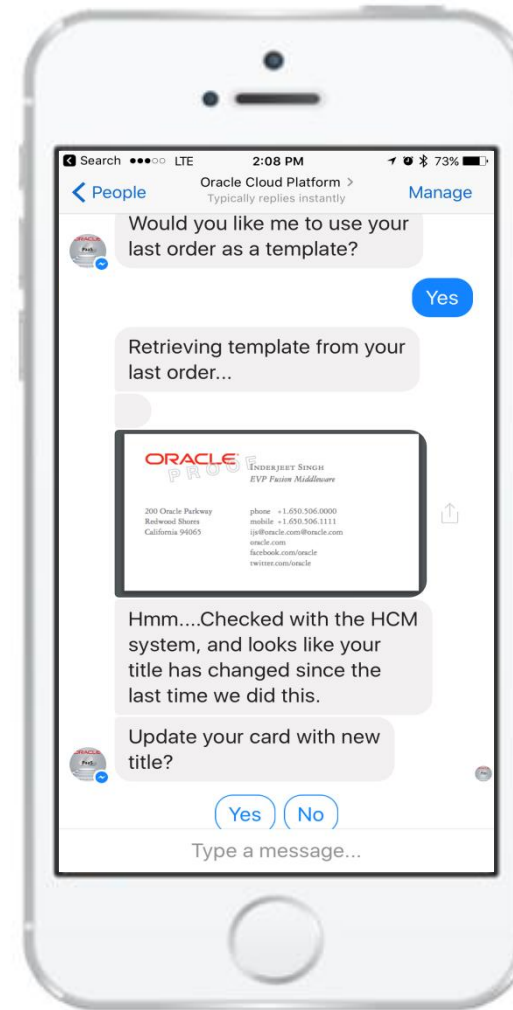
Search ●●●○○ LTE 2:08 PM 73%

People

Oracle Cloud Platform >
Typically replies instantly

Manage

Would you like me to use your last order as a template?

Yes

Retrieving template from your last order...

ORACLE PROOF

INDERJEET SINGH
EVP Fusion Middleware

200 Oracle Parkway
Redwood Shores
California 94065

phone +1.650.506.0000
mobile +1.650.506.1111
ijs@oracle.com@oracle.com
oracle.com
facebook.com/oracle
twitter.com/oracle

Hmm....Checked with the HCM system, and looks like your title has changed since the last time we did this.

Update your card with new title?

Yes

No

Type a message...